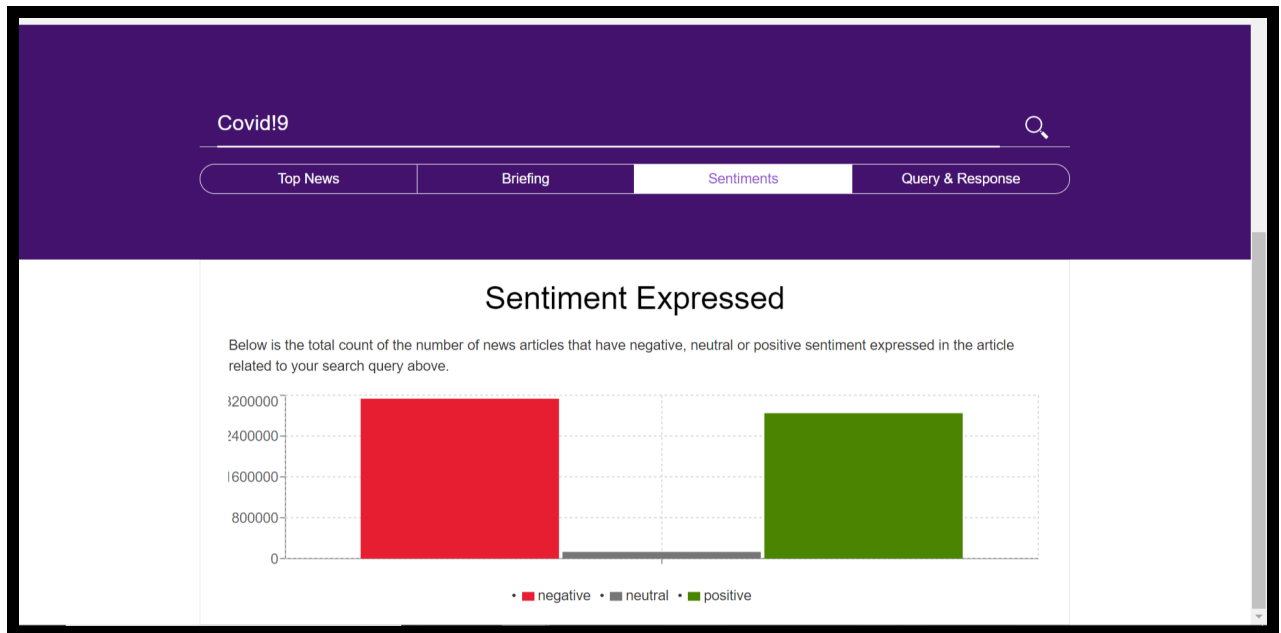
Covid!9

Top News | Briefing | Sentiments | Query & Response

Sentiment Expressed

Below is the total count of the number of news articles that have negative, neutral or positive sentiment expressed in the article related to your search query above.

3200000
2400000
1600000
800000
0

negative • neutral • positive